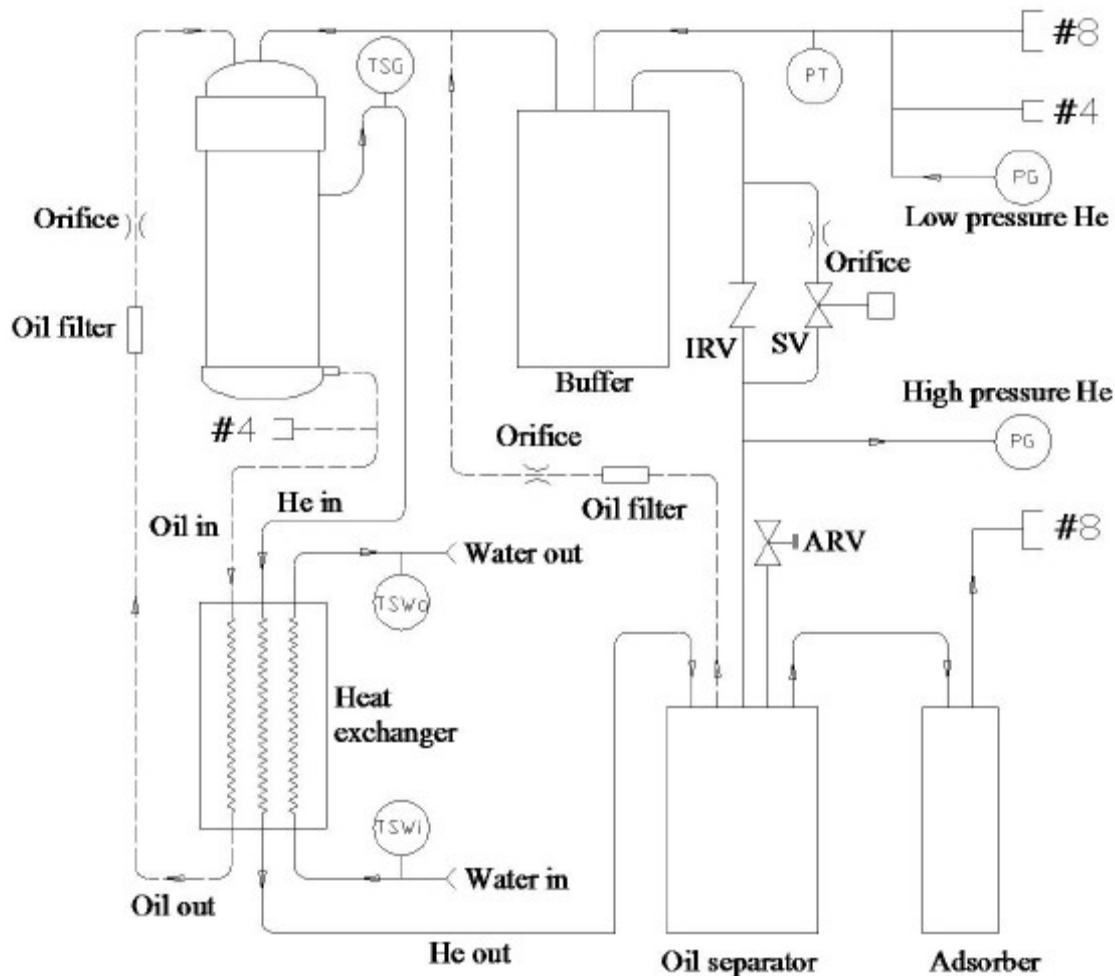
TSG

PT

#8

#4

PG

Low pressure He

Orifice

Orifice

Oil filter

Buffer

IRV

SV

High pressure He

#4

Orifice

PG

Oil in

He in

Oil filter

Water out

ARV

#8

TSWo

Heat exchanger

TSWi

Water in

Oil out

He out

Oil separator

Adsorber